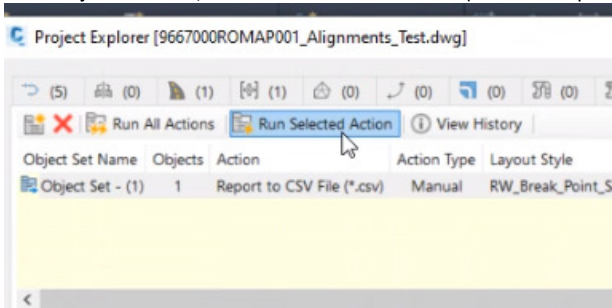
Project Explorer [9667000ROMAP001_Alignments_Test.dwg]

(5) (0) (1) (1) (0) (0) (0) (0)

Run All Actions Run Selected Action View History

| Object Set Name | Objects | Action | Action Type | Layout Style |
|---|---|---|---|---|
| Object Set - (1) | 1 | Report to CSV File (*.csv) | Manual | RW_Break_Point_S |